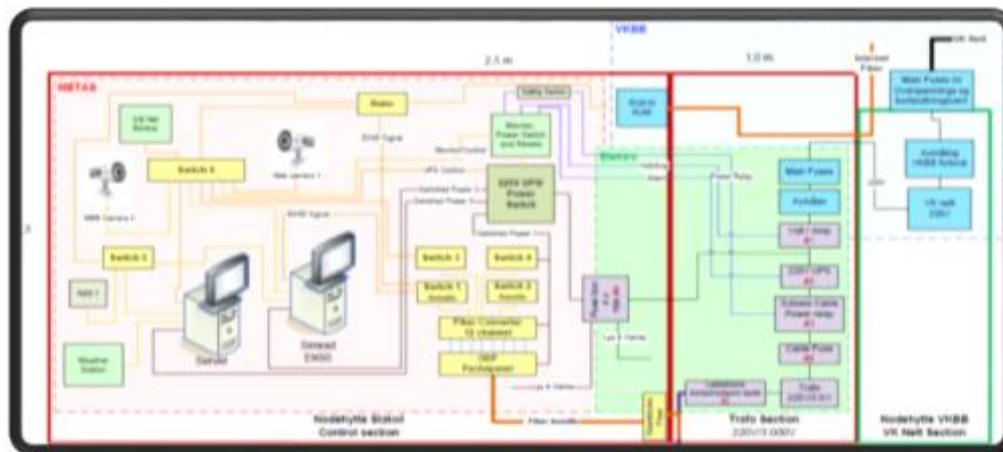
VKBB

2,5 m

1,0 m

Internet Fiber

VK Nett

METAS

Main Fuses for Overspenningsvern og forsterkningsenhet

Radio

Safety Switch

Remote Power Control and Resets

Switch 4

Web camera 1

Switch 5

NAV 1

Weather Station

Simrad EK60

220V UPS Power Switch

Switch 3

Switch 1

Switch 6

Switch 2

Fiber Converter 12 channel

OBP Fiberplexer

Main Fuses

Power Relay

220V UPS

Subsea Cable Power relay

Cable Fuse

Trafo

Nodehytte Statoil Control section

Trafo Section 230V/3 000V

Nodehytte VKBB VK Nett Section

Trafo Section